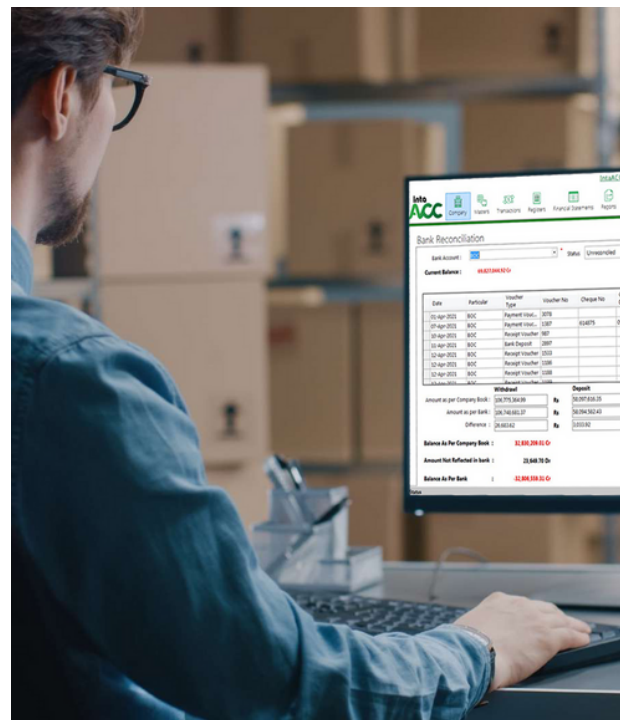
IntoACC

Into ACC

Company Masters Transactions Registers Financial Statements Reports

Bank Reconciliation

Bank Account : BOC Status Unreconciled

Current Balance : 69,825,846.92 Cr

| Date | Particular | Voucher Type | Voucher No | Cheque No |
|---|---|---|---|---|
| 01-Apr-2021 | BOC | Payment Vouc... | 3078 | |
| 07-Apr-2021 | BOC | Payment Vouc... | 1307 | 614075 |
| 10-Apr-2021 | BOC | Receipt Voucher | 987 | |
| 11-Apr-2021 | BOC | Bank Deposit | 2897 | |
| 12-Apr-2021 | BOC | Receipt Voucher | 1513 | |
| 12-Apr-2021 | BOC | Receipt Voucher | 1100 | |
| 12-Apr-2021 | BOC | Receipt Voucher | 1100 | |

Withdrawl Deposit

Amount as per Company Book : 106,775,364.99 Rs 58,097,616.35

Amount as per Bank : 106,748,661.37 Rs 58,094,582.43

Difference : 26,663.62 Rs 3,033.92

Balance As Per Company Book : 32,830,208.01 Cr

Amount Not Reflected in bank : 23,649.70 Dr

Balance As Per Bank : 32,806,558.31 Cr